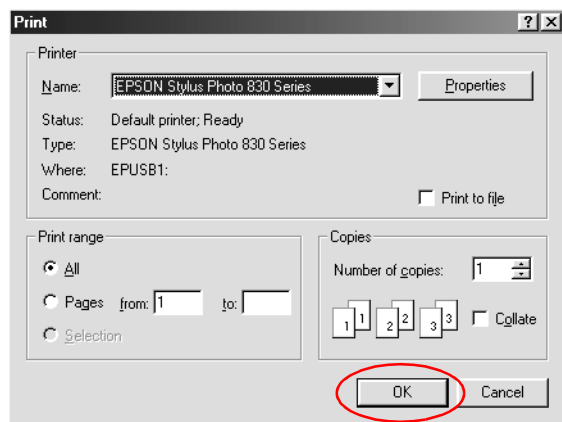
Print

?

X

Printer

Name: EPSON Stylus Photo 830 Series

Properties

Status: Default printer; Ready

Type: EPSON Stylus Photo 830 Series

Where: EPUSB1:

Comment:

Print to file

Print range

All

Pages from: 1 to:

Selection

Copies

Number of copies: 1

1 1 2 2 3 3

Collate

OK

Cancel